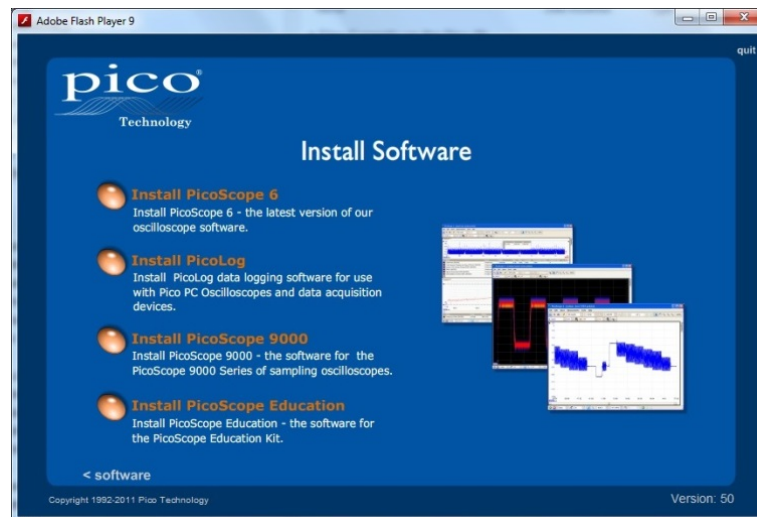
Adobe Flash Player 9

quit

pico®
Technology

Install Software

Install PicoScope 6
Install PicoScope 6 - the latest version of our oscilloscope software.

Install PicoLog
Install PicoLog data logging software for use with Pico PC Oscilloscopes and data acquisition devices.

Install PicoScope 9000
Install PicoScope 9000 - the software for the PicoScope 9000 Series of sampling oscilloscopes.

Install PicoScope Education
Install PicoScope Education - the software for the PicoScope Education Kit.

< software

Copyright 1992-2011 Pico Technology

Version: 50